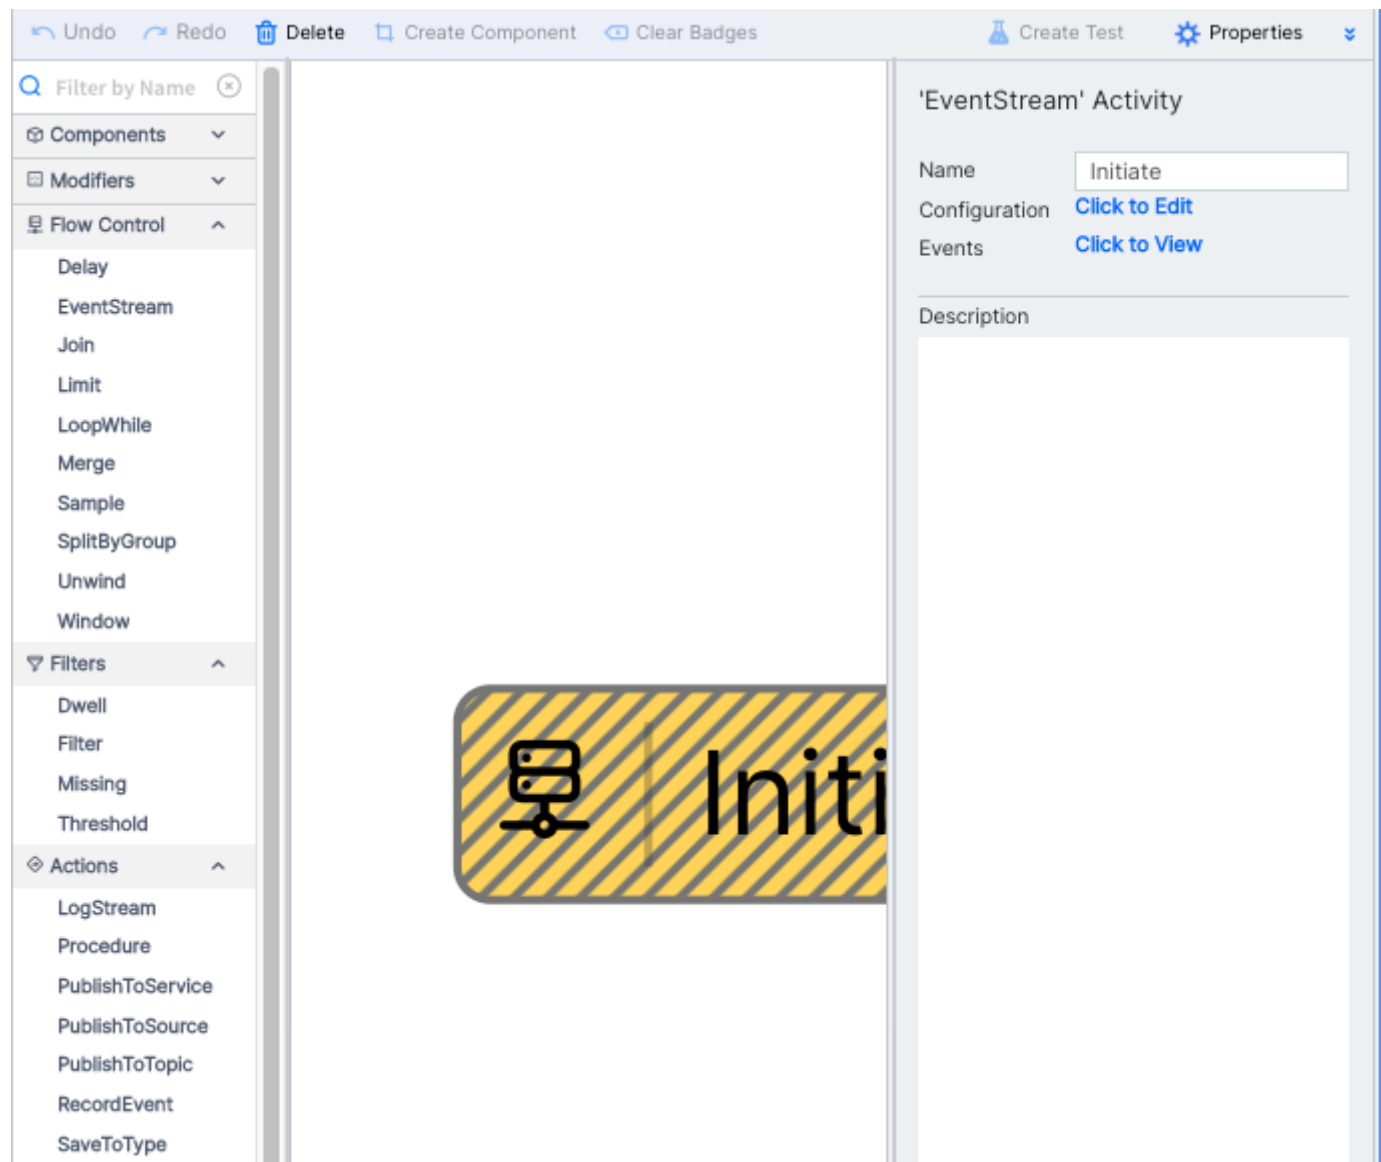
Undo Redo Delete Create Component Clear Badges Create Test Properties

Filter by Name

Components

Modifiers

Flow Control

Delay

EventStream

Join

Limit

LoopWhile

Merge

Sample

SplitByGroup

Unwind

Window

Filters

Dwell

Filter

Missing

Threshold

Actions

LogStream

Procedure

PublishToService

PublishToSource

PublishToTopic

RecordEvent

SaveToType

Initi

'EventStream' Activity

| Name | Initiate |
|---|---|
| Configuration | Click to Edit |
| Events | Click to View |

Description